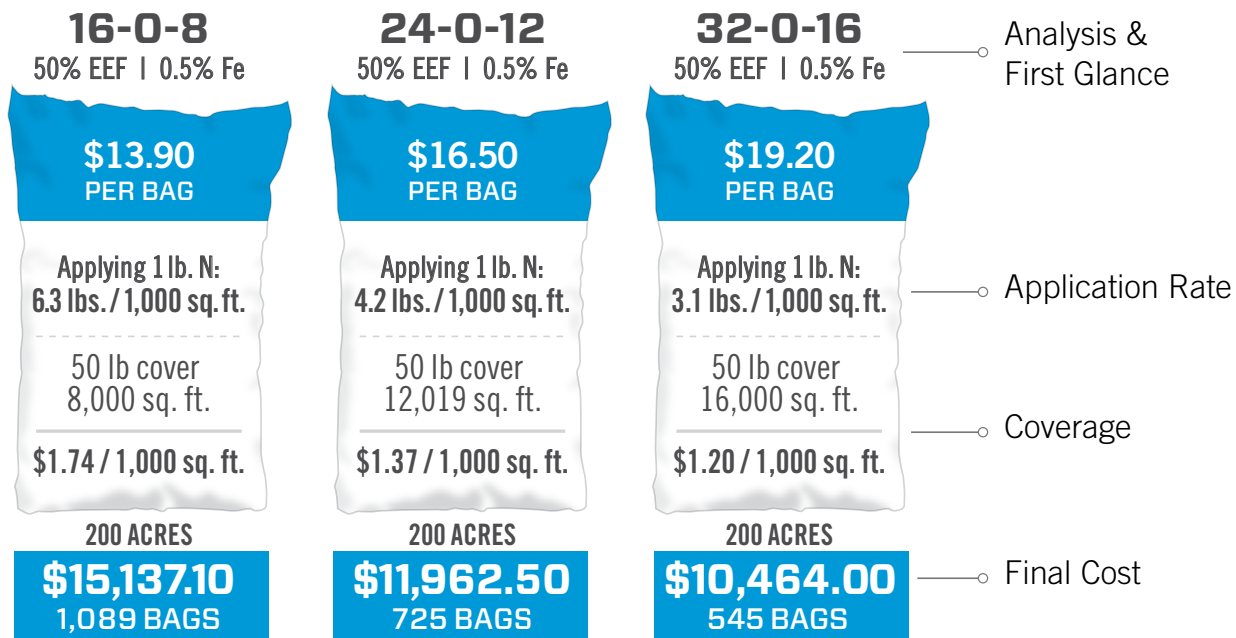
16-0-8
50% EEF | 0.5% Fe

$13.90
PER BAG

Applying 1 lb. N:
6.3 lbs. / 1,000 sq. ft.

50 lb cover
8,000 sq. ft.

$1.74 / 1,000 sq. ft.

200 ACRES
$15,137.10
1,089 BAGS

24-0-12
50% EEF | 0.5% Fe

$16.50
PER BAG

Applying 1 lb. N:
4.2 lbs. / 1,000 sq. ft.

50 lb cover
12,019 sq. ft.

$1.37 / 1,000 sq. ft.

200 ACRES
$11,962.50
725 BAGS

32-0-16
50% EEF | 0.5% Fe

$19.20
PER BAG

Applying 1 lb. N:
3.1 lbs. / 1,000 sq. ft.

50 lb cover
16,000 sq. ft.

$1.20 / 1,000 sq. ft.

200 ACRES
$10,464.00
545 BAGS

Analysis & First Glance

Application Rate

Coverage

Final Cost